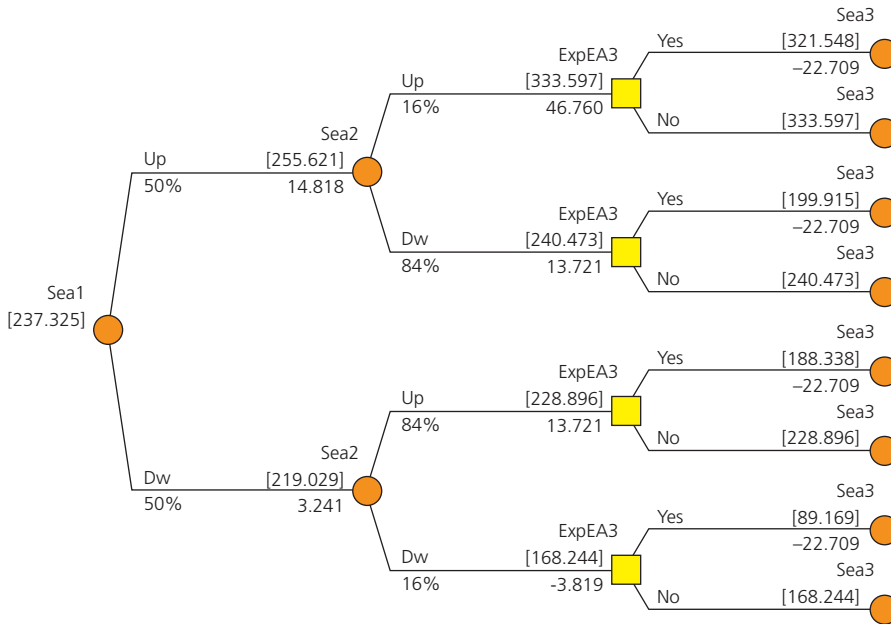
Sea1
[237.325]

Up
50%

Sea2
[255.621]
14.818

Up
16%

ExpEA3
[333.597]
46.760

Yes
Sea3
[321.548]
–22.709

No
Sea3
[333.597]

Dw
84%

ExpEA3
[240.473]
13.721

Yes
Sea3
[199.915]
–22.709

No
Sea3
[240.473]

Dw
50%

Sea2
[219.029]
3.241

Up
84%

ExpEA3
[228.896]
13.721

Yes
Sea3
[188.338]
–22.709

No
Sea3
[228.896]

Dw
16%

ExpEA3
[168.244]
-3.819

Yes
Sea3
[89.169]
–22.709

No
Sea3
[168.244]